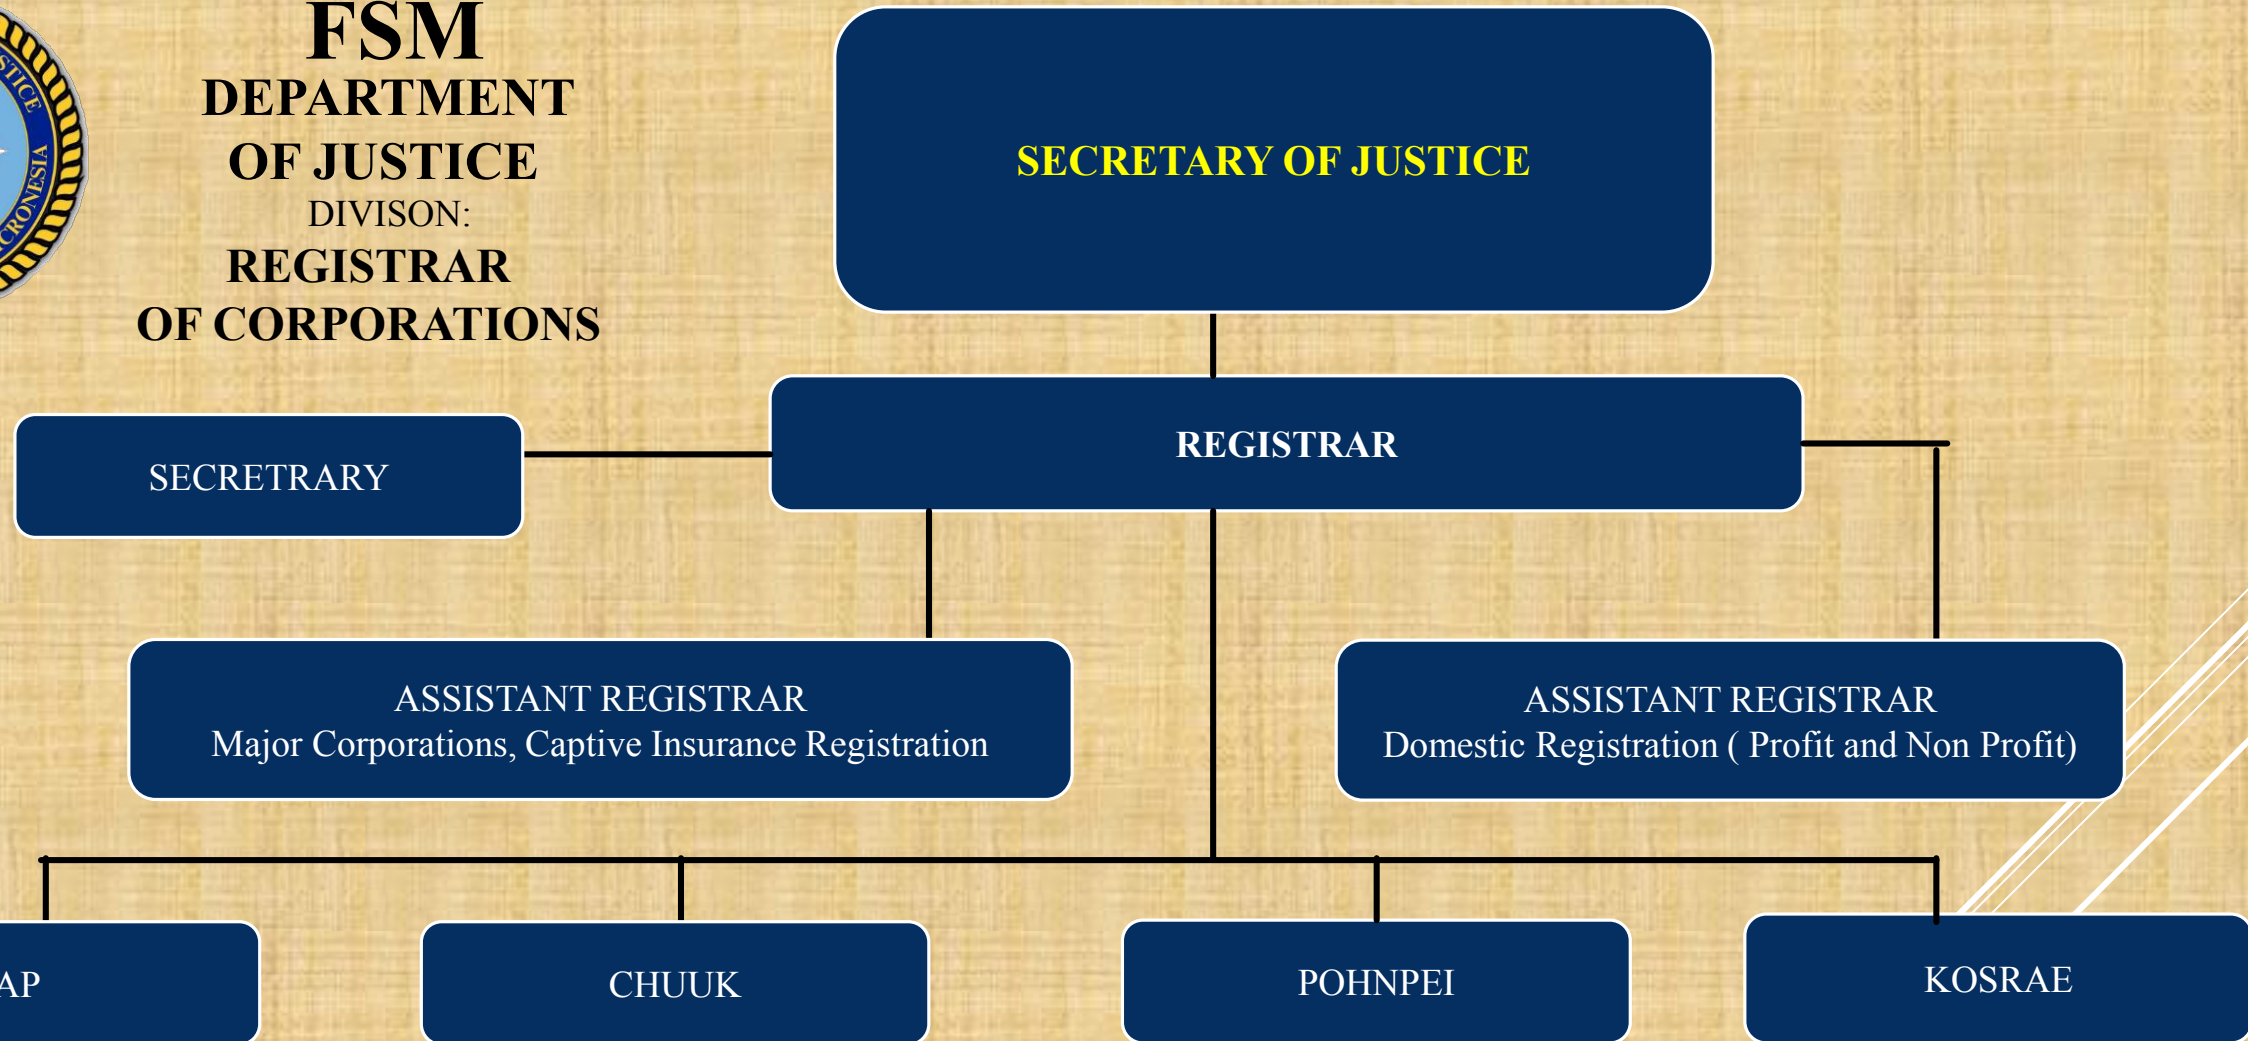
STICE
CRONESIA

FSM
DEPARTMENT
OF JUSTICE
DIVISON:
REGISTRAR
OF CORPORATIONS

SECRETARY OF JUSTICE

SECRETRARY

REGISTRAR

ASSISTANT REGISTRAR
Major Corporations, Captive Insurance Registration

ASSISTANT REGISTRAR
Domestic Registration ( Profit and Non Profit)

AP

CHUUK

POHNPEI

KOSRAE